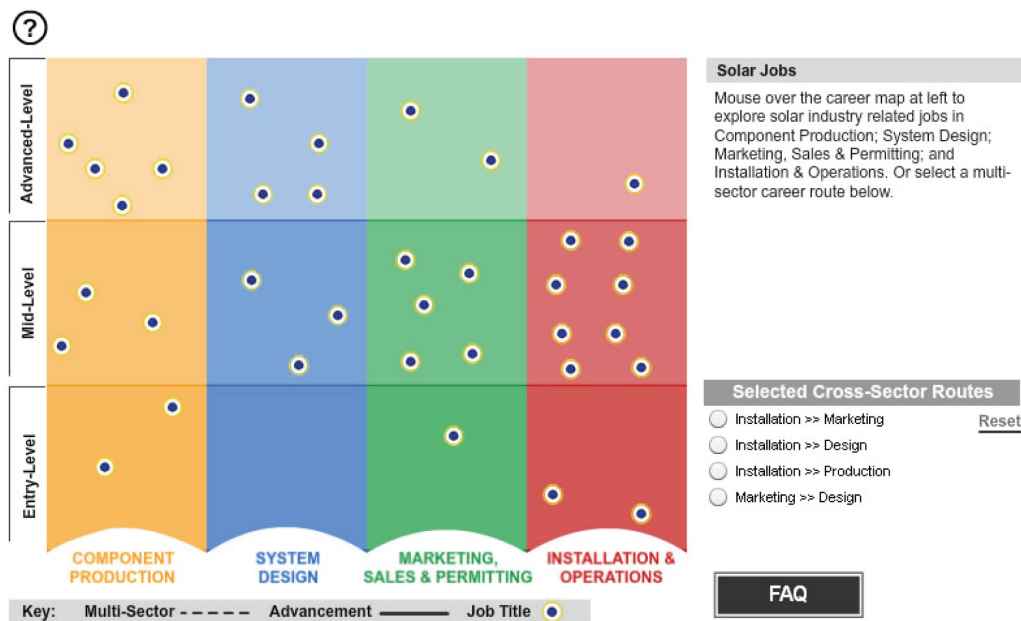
?

Advanced-Level

Mid-Level

Entry-Level

COMPONENT PRODUCTION

SYSTEM DESIGN

MARKETING, SALES & PERMITTING

INSTALLATION & OPERATIONS

Key: Multi-Sector Advancement Job Title

Solar Jobs

Mouse over the career map at left to explore solar industry related jobs in Component Production; System Design; Marketing, Sales & Permitting; and Installation & Operations. Or select a multi-sector career route below.

Selected Cross-Sector Routes

Installation >> Marketing

Reset

Installation >> Design

Installation >> Production

Marketing >> Design

FAQ